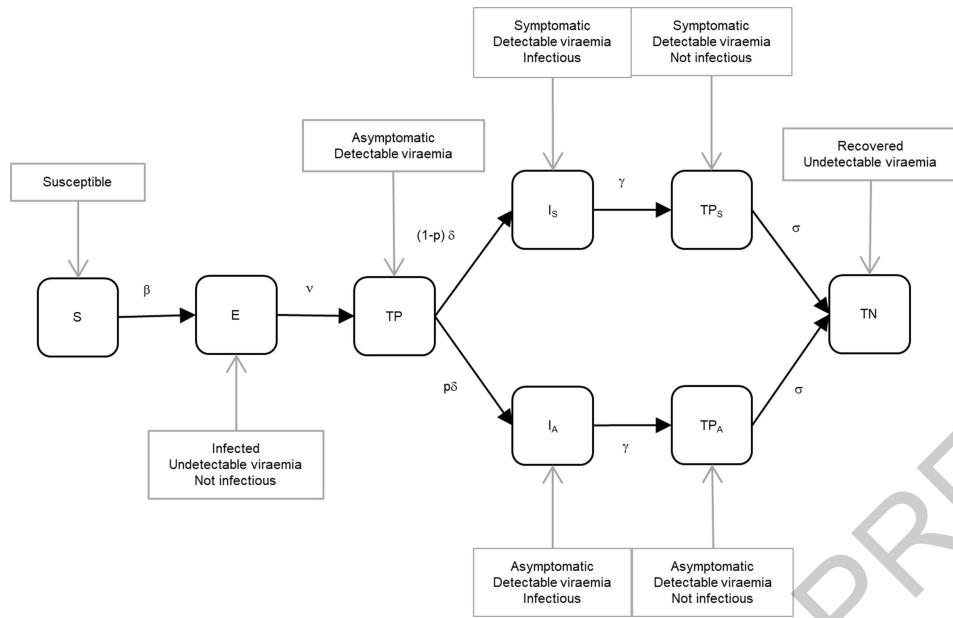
Symptomatic
Detectable viraemia
Infectious

Symptomatic
Detectable viraemia
Not infectious

Asymptomatic
Detectable viraemia

Recovered
Undetectable viraemia

Susceptible

$I_S$

$\gamma$

$TP_S$

$\sigma$

$(1\text{-}p)\ \delta$

S

$\beta$

E

$\nu$

TP

TN

$p\delta$

$I_A$

$\gamma$

$TP_A$

$\sigma$

Infected
Undetectable viraemia
Not infectious

Asymptomatic
Detectable viraemia
Infectious

Asymptomatic
Detectable viraemia
Not infectious

PR